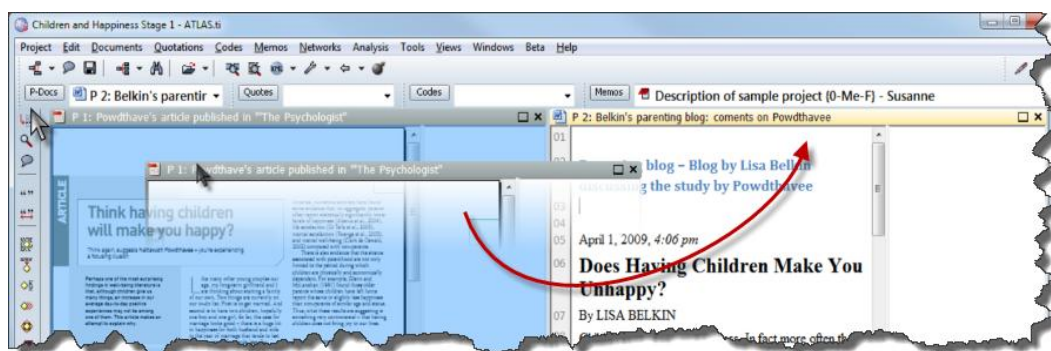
Children and Happiness Stage 1 - ATLAS.ti

Project Edit Documents Quotations Codes Memos Networks Analysis Tools Views Windows Beta Help

P-Docs P 2: Belkin's parentir Quotes Codes Memos Description of sample project (0-Me-F) - Susanne

P 1: Powdthave's article published in "The Psychologist"

P 2: Belkin's parenting blog: coments on Powdthavee

P 1: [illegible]dthave's article published in "The Psychologist"

ARTICLE

Think having children will make you happy?

01

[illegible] blog – Blog by Lisa Belkin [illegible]ing the study by Powdthavee

05 April 1, 2009, 4:06 pm

06 Does Having Children Make You Unhappy?

07 By LISA BELKIN